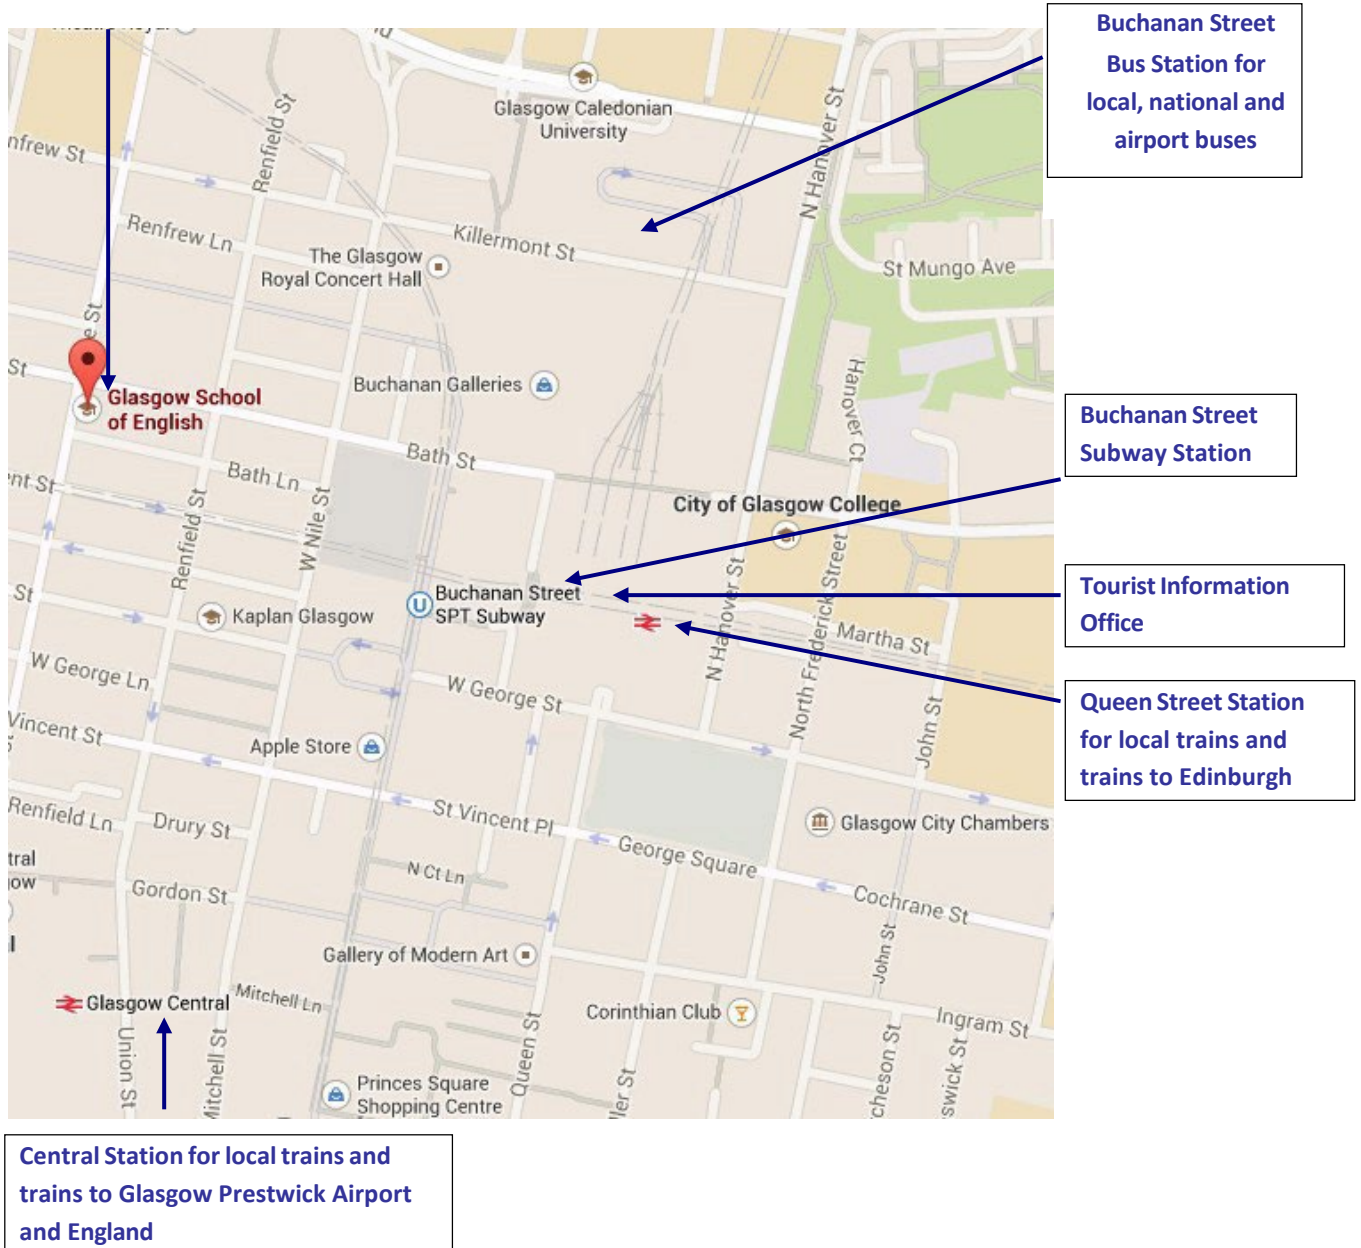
Buchanan Street Bus Station for local, national and airport buses

Glasgow Caledonian University

nfrew St

Renfield St

Renfrew Ln

Killermont St

N Hanover St

St Mungo Ave

The Glasgow Royal Concert Hall

Buchanan Galleries

Glasgow School of English

Hanover Ct

Bath St

Bath Ln

Buchanan Street Subway Station

City of Glasgow College

Renfield St

W Nile St

Buchanan Street SPT Subway

Tourist Information Office

Kaplan Glasgow

N Hanover St

North Frederick Street

Martha St

Queen Street Station for local trains and trains to Edinburgh

W George Ln

W George St

John St

Vincent St

Apple Store

Renfield Ln

Drury St

St Vincent Pl

George Square

Glasgow City Chambers

N Ct Ln

Gordon St

Cochrane St

John St

Gallery of Modern Art

Glasgow Central

Mitchell Ln

Corinthian Club

Ingram St

Union St

Mitchell St

Princes Square Shopping Centre

Queen St

Central Station for local trains and trains to Glasgow Prestwick Airport and England